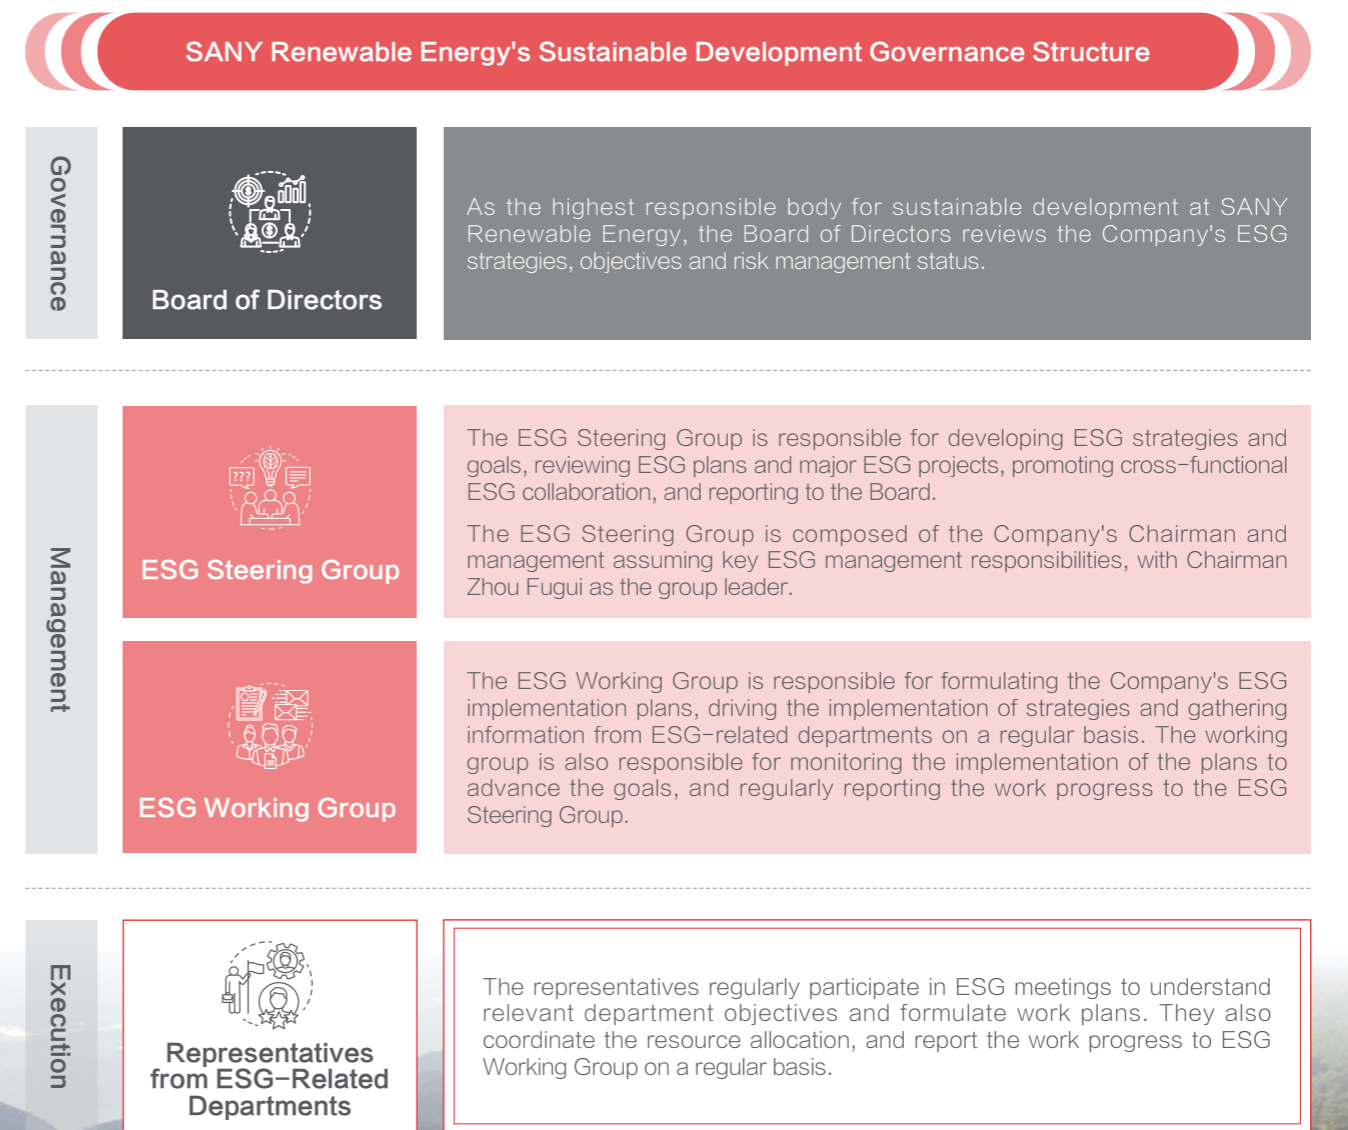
SANY Renewable Energy's Sustainable Development Governance Structure

Governance

Board of Directors

As the highest responsible body for sustainable development at SANY Renewable Energy, the Board of Directors reviews the Company's ESG strategies, objectives and risk management status.

Management

ESG Steering Group

The ESG Steering Group is responsible for developing ESG strategies and goals, reviewing ESG plans and major ESG projects, promoting cross-functional ESG collaboration, and reporting to the Board.

The ESG Steering Group is composed of the Company's Chairman and management assuming key ESG management responsibilities, with Chairman Zhou Fugui as the group leader.

ESG Working Group

The ESG Working Group is responsible for formulating the Company's ESG implementation plans, driving the implementation of strategies and gathering information from ESG-related departments on a regular basis. The working group is also responsible for monitoring the implementation of the plans to advance the goals, and regularly reporting the work progress to the ESG Steering Group.

Execution

Representatives from ESG-Related Departments

The representatives regularly participate in ESG meetings to understand relevant department objectives and formulate work plans. They also coordinate the resource allocation, and report the work progress to ESG Working Group on a regular basis.